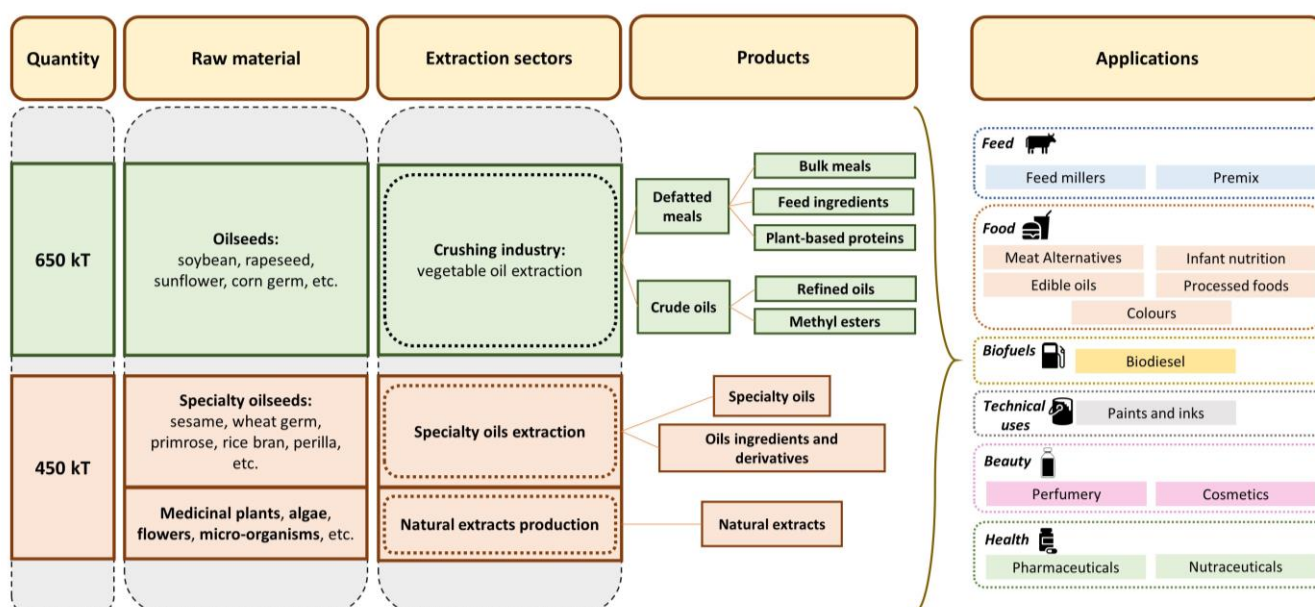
Quantity

Raw material

Extraction sectors

Products

Applications

650 kT

Oilseeds: soybean, rapeseed, sunflower, corn germ, etc.

Crushing industry: vegetable oil extraction

Defatted meals

Bulk meals

Feed ingredients

Plant-based proteins

Crude oils

Refined oils

Methyl esters

450 kT

Specialty oilseeds: sesame, wheat germ, primrose, rice bran, perilla, etc.

Specialty oils extraction

Specialty oils

Oils ingredients and derivatives

Medicinal plants, algae, flowers, micro-organisms, etc.

Natural extracts production

Natural extracts

Feed

Feed millers

Premix

Food

Meat Alternatives

Infant nutrition

Edible oils

Processed foods

Colours

Biofuels

Biodiesel

Technical uses

Paints and inks

Beauty

Perfumery

Cosmetics

Health

Pharmaceuticals

Nutraceuticals